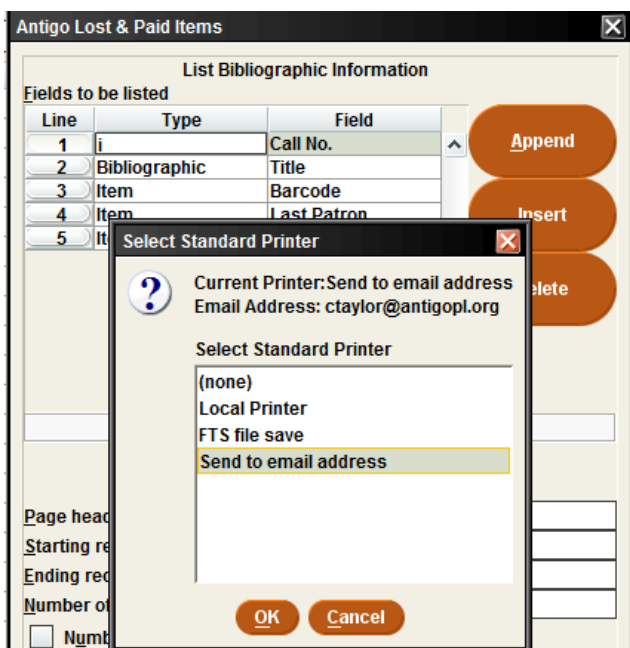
Antigo Lost & Paid Items

List Bibliographic Information

Fields to be listed

| Line | Type | Field |
|---|---|---|
| 1 | i | Call No. |
| 2 | Bibliographic | Title |
| 3 | Item | Barcode |
| 4 | Item | Last Patron |
| 5 | It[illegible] | |

Append

Insert

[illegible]elete

Page head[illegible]

Starting re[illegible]

Ending rec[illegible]

Number o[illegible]

Numb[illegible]

Select Standard Printer

Current Printer:Send to email address
Email Address: ctaylor@antigopl.org

Select Standard Printer

(none)
Local Printer
FTS file save
Send to email address

OK Cancel